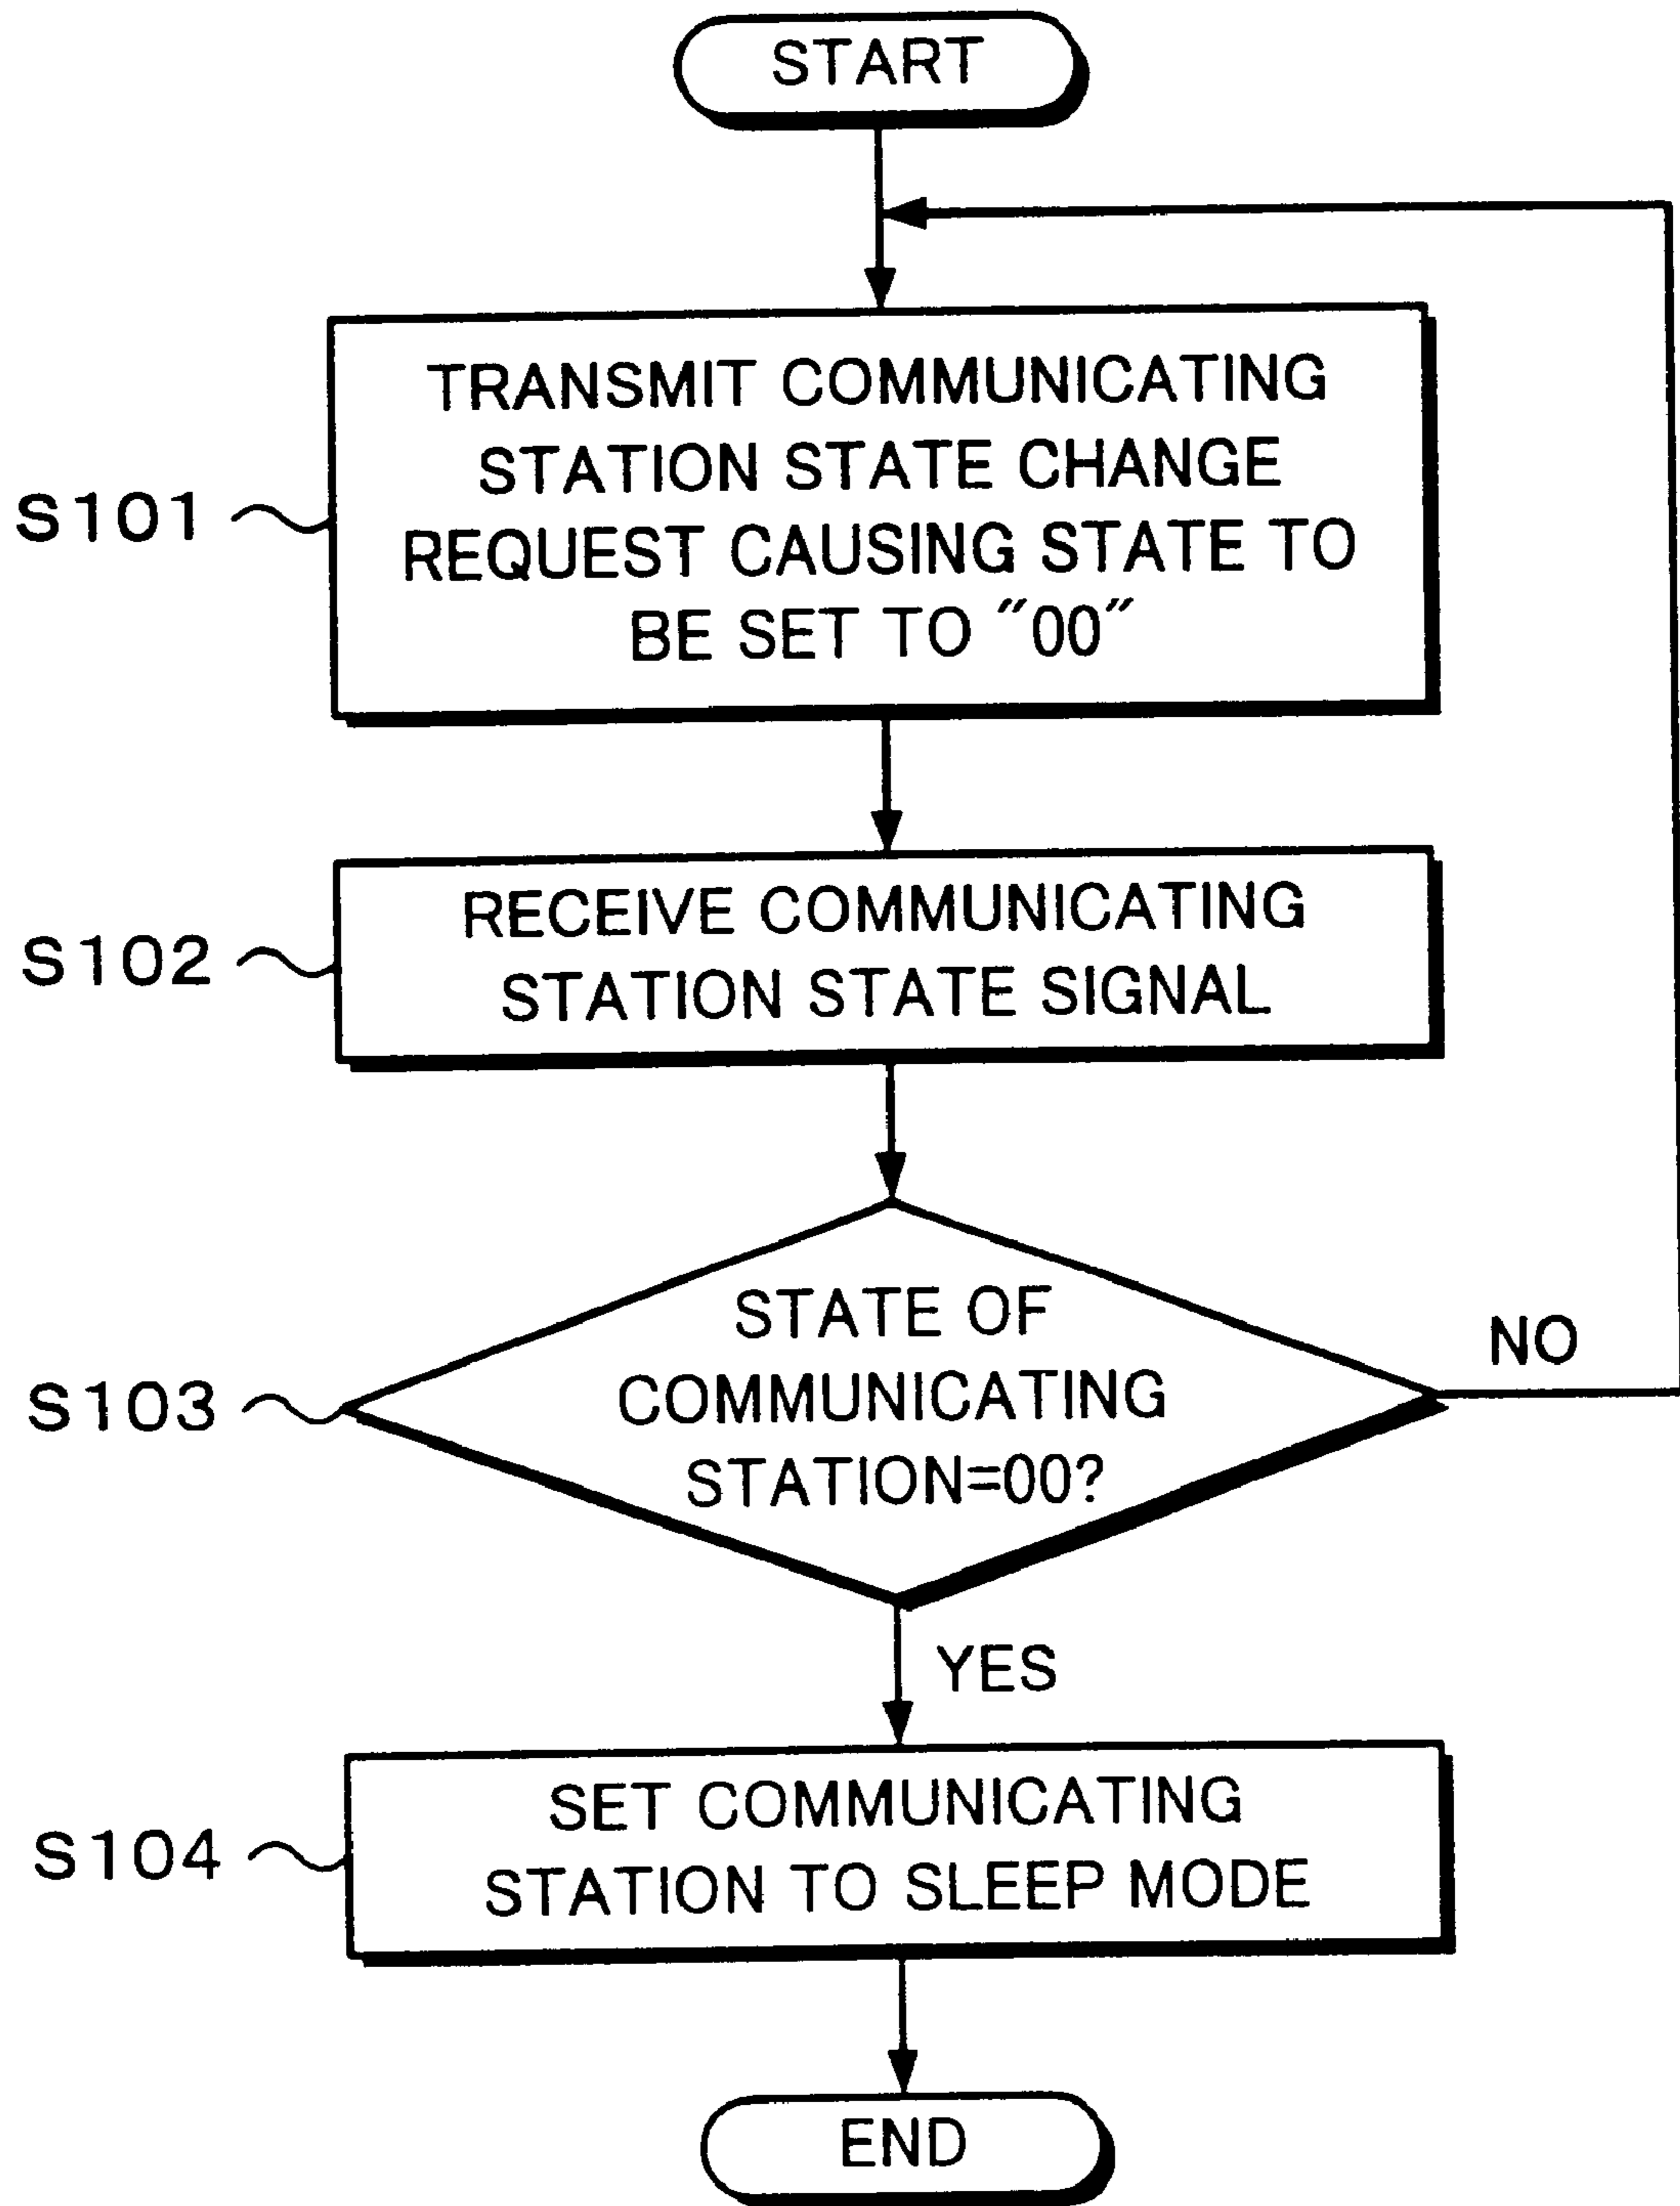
START

S101

TRANSMIT COMMUNICATING STATION STATE CHANGE REQUEST CAUSING STATE TO BE SET TO "00"

S102

RECEIVE COMMUNICATING STATION STATE SIGNAL

S103

STATE OF COMMUNICATING STATION=00?

NO

YES

S104

SET COMMUNICATING STATION TO SLEEP MODE

END